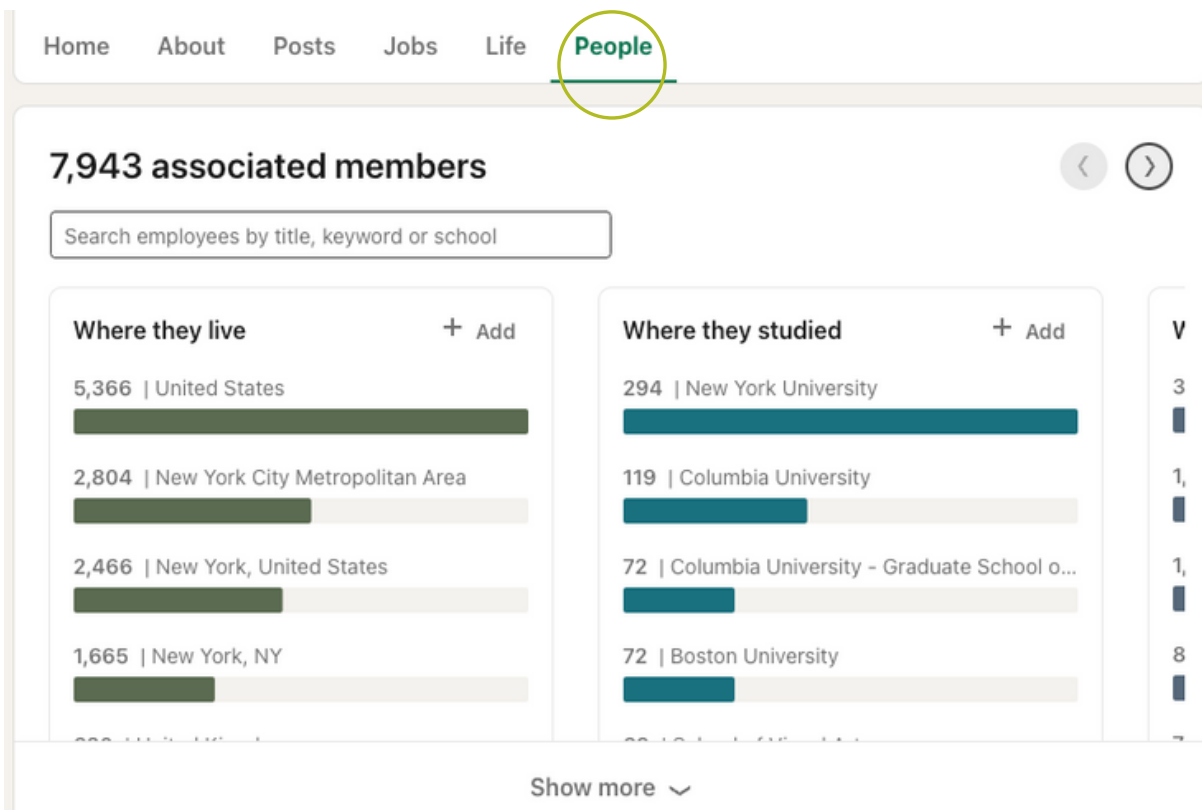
Home About Posts Jobs Life People

7,943 associated members

Search employees by title, keyword or school

Where they live
+ Add

5,366 | United States

2,804 | New York City Metropolitan Area

2,466 | New York, United States

1,665 | New York, NY

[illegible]

Where they studied
+ Add

294 | New York University

119 | Columbia University

72 | Columbia University - Graduate School o...

72 | Boston University

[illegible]

W

3

1,

1,

8

7

Show more